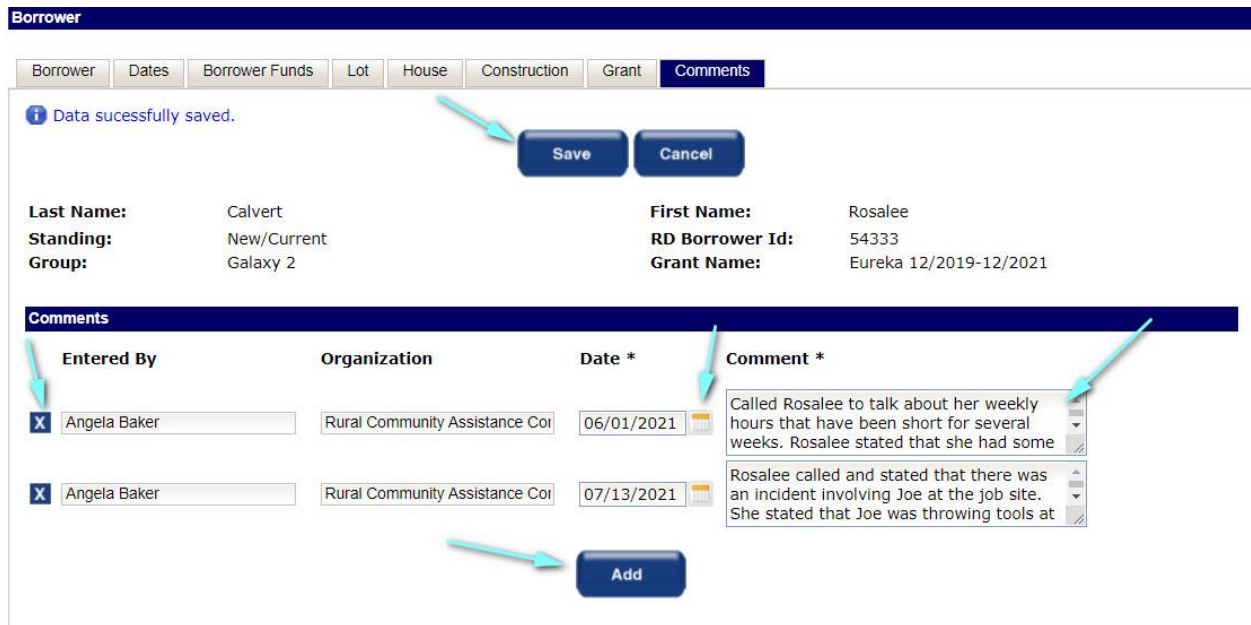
Borrower

Borrower | Dates | Borrower Funds | Lot | House | Construction | Grant | Comments

Data sucessfully saved.

Save Cancel

Last Name: Calvert
Standing: New/Current
Group: Galaxy 2

First Name: Rosalee
RD Borrower Id: 54333
Grant Name: Eureka 12/2019-12/2021

Comments

| | Entered By | Organization | Date * | Comment * |
|---|---|---|---|---|
| X | Angela Baker | Rural Community Assistance Cor | 06/01/2021 | Called Rosalee to talk about her weekly hours that have been short for several weeks. Rosalee stated that she had some |
| X | Angela Baker | Rural Community Assistance Cor | 07/13/2021 | Rosalee called and stated that there was an incident involving Joe at the job site. She stated that Joe was throwing tools at |

Add